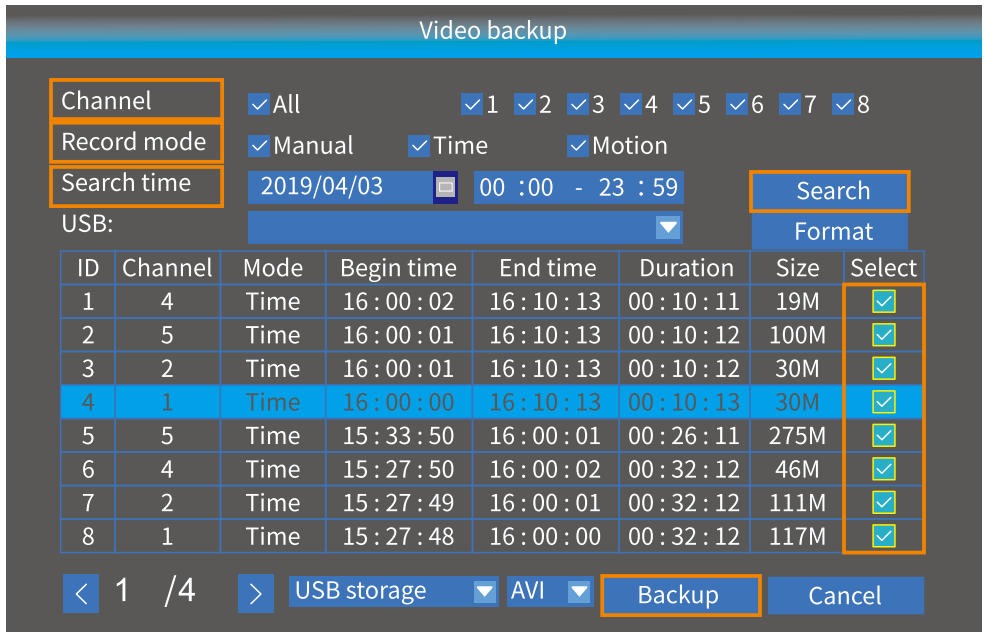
Video backup

Channel
Record mode
Search time
USB:

All 1 2 3 4 5 6 7 8
Manual Time Motion
2019/04/03 00 : 00 - 23 : 59

Search
Format

| ID | Channel | Mode | Begin time | End time | Duration | Size | Select |
|---|---|---|---|---|---|---|---|
| 1 | 4 | Time | 16 : 00 : 02 | 16 : 10 : 13 | 00 : 10 : 11 | 19M | |
| 2 | 5 | Time | 16 : 00 : 01 | 16 : 10 : 13 | 00 : 10 : 12 | 100M | |
| 3 | 2 | Time | 16 : 00 : 01 | 16 : 10 : 13 | 00 : 10 : 12 | 30M | |
| 4 | 1 | Time | 16 : 00 : 00 | 16 : 10 : 13 | 00 : 10 : 13 | 30M | |
| 5 | 5 | Time | 15 : 33 : 50 | 16 : 00 : 01 | 00 : 26 : 11 | 275M | |
| 6 | 4 | Time | 15 : 27 : 50 | 16 : 00 : 02 | 00 : 32 : 12 | 46M | |
| 7 | 2 | Time | 15 : 27 : 49 | 16 : 00 : 01 | 00 : 32 : 12 | 111M | |
| 8 | 1 | Time | 15 : 27 : 48 | 16 : 00 : 00 | 00 : 32 : 12 | 117M | |

< 1 /4 > USB storage AVI Backup Cancel